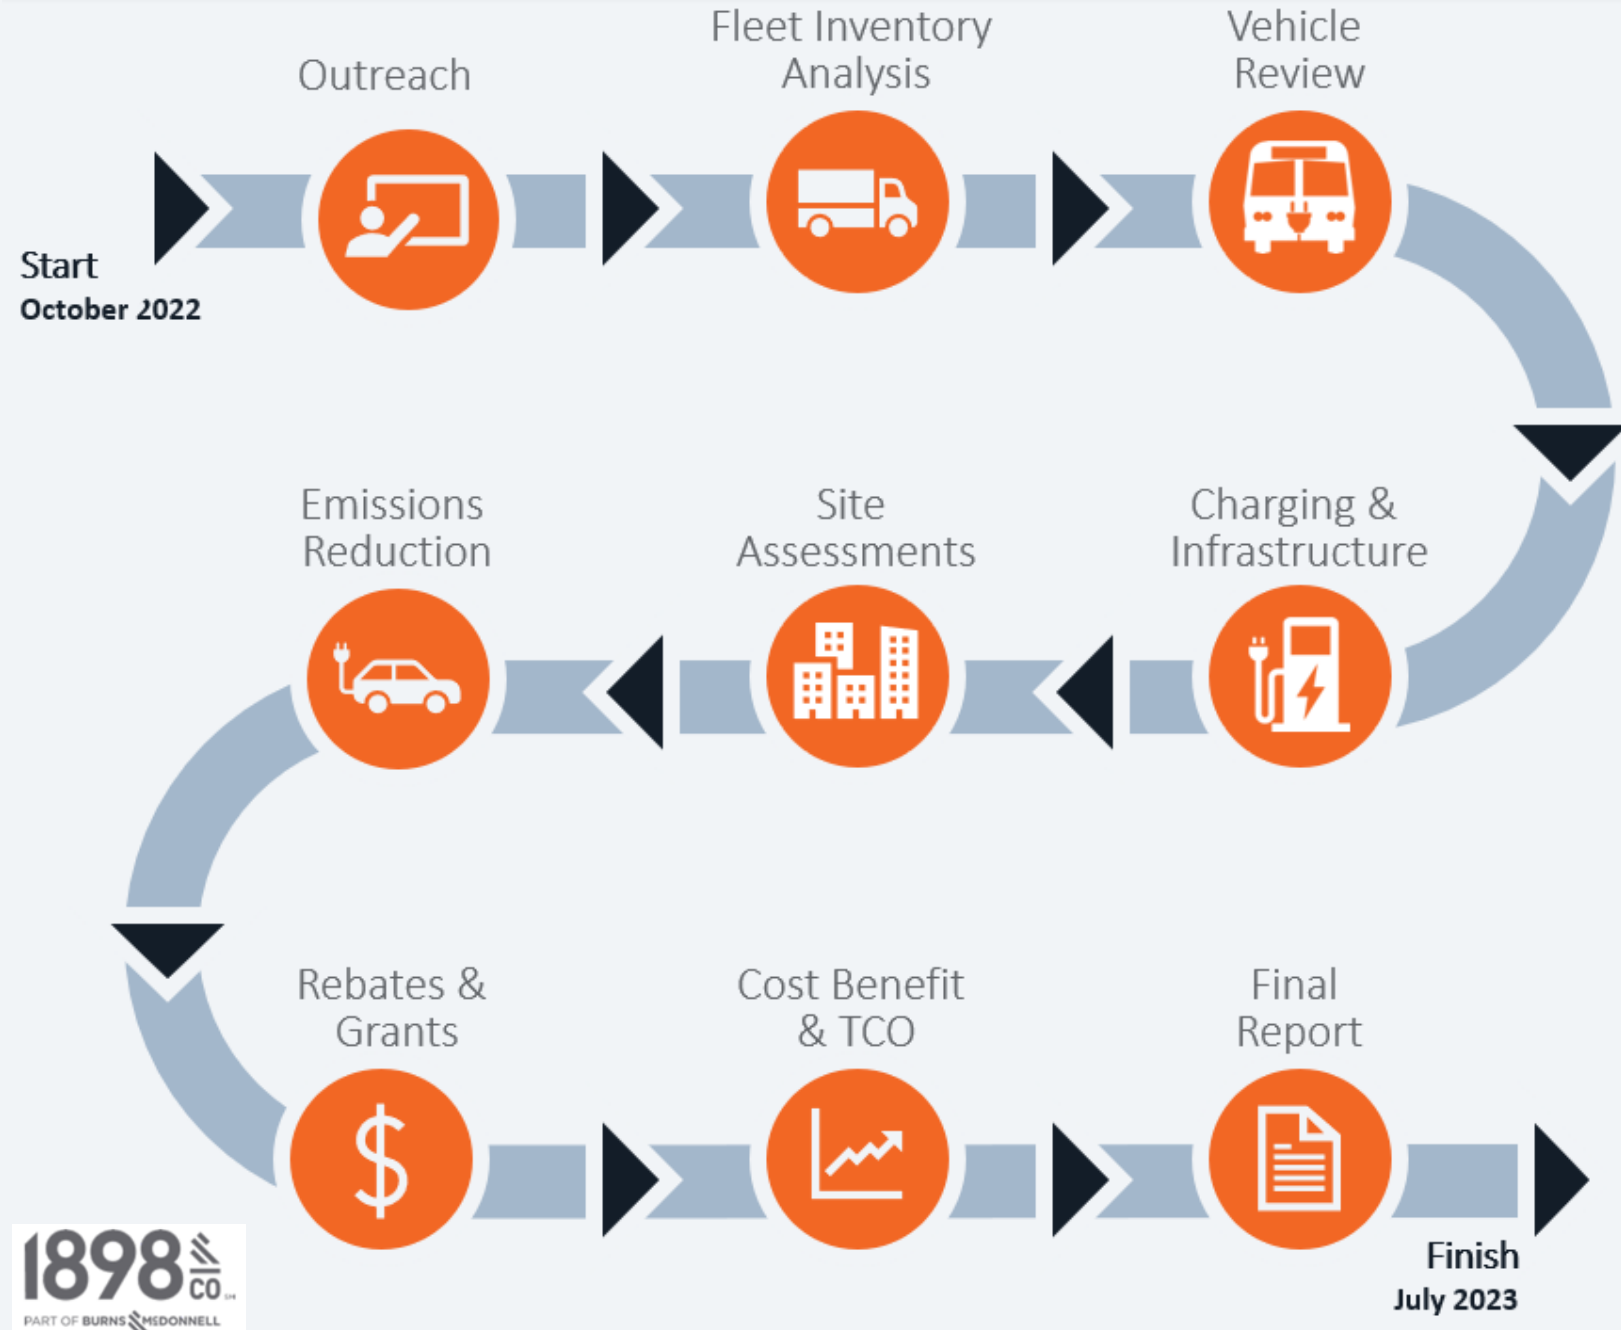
Start
October 2022

Outreach

Fleet Inventory Analysis

Vehicle Review

Charging & Infrastructure

Site Assessments

Emissions Reduction

Rebates & Grants

Cost Benefit & TCO

Final Report

Finish
July 2023

1898 & CO.
PART OF BURNS & MCDONNELL